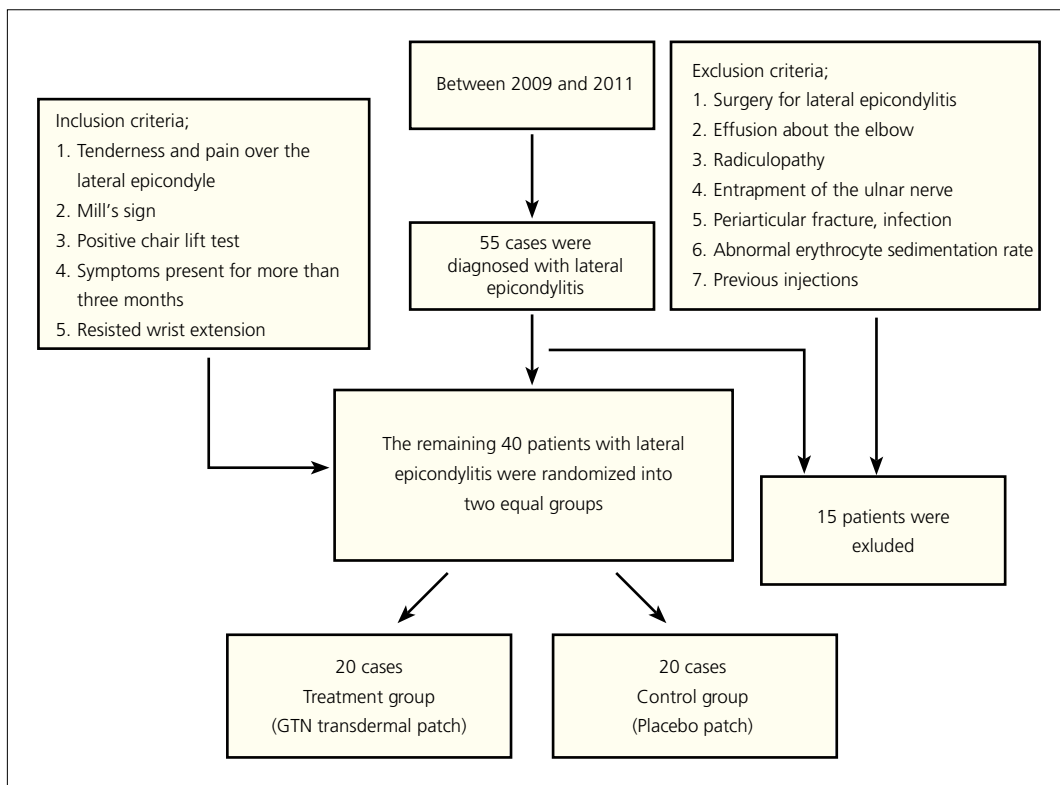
Between 2009 and 2011

Inclusion criteria;
1. Tenderness and pain over the lateral epicondyle
2. Mill's sign
3. Positive chair lift test
4. Symptoms present for more than three months
5. Resisted wrist extension

Exclusion criteria;
1. Surgery for lateral epicondylitis
2. Effusion about the elbow
3. Radiculopathy
4. Entrapment of the ulnar nerve
5. Periarticular fracture, infection
6. Abnormal erythrocyte sedimentation rate
7. Previous injections

55 cases were diagnosed with lateral epicondylitis

The remaining 40 patients with lateral epicondylitis were randomized into two equal groups

15 patients were exluded

20 cases
Treatment group
(GTN transdermal patch)

20 cases
Control group
(Placebo patch)